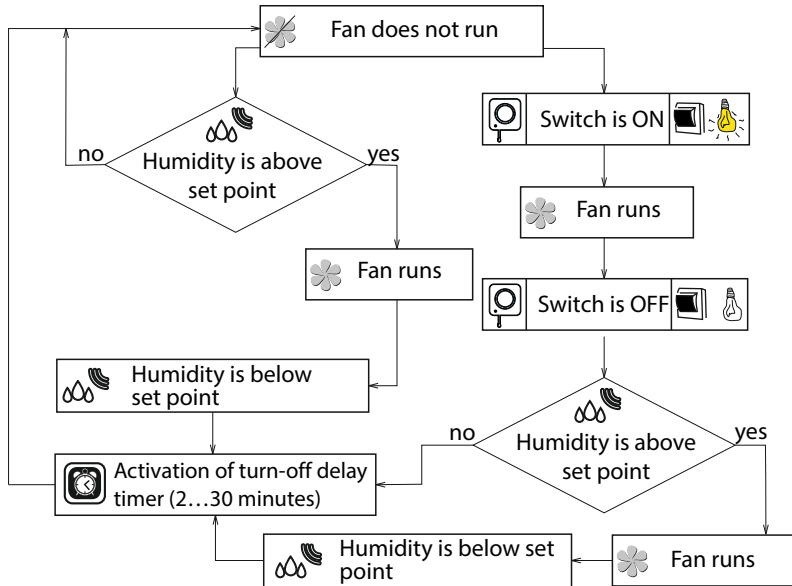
Fan does not run

Humidity is above set point

no

yes

Fan runs

Humidity is below set point

Activation of turn-off delay timer (2…30 minutes)

Switch is ON

Fan runs

Switch is OFF

Humidity is above set point

no

yes

Fan runs

Humidity is below set point